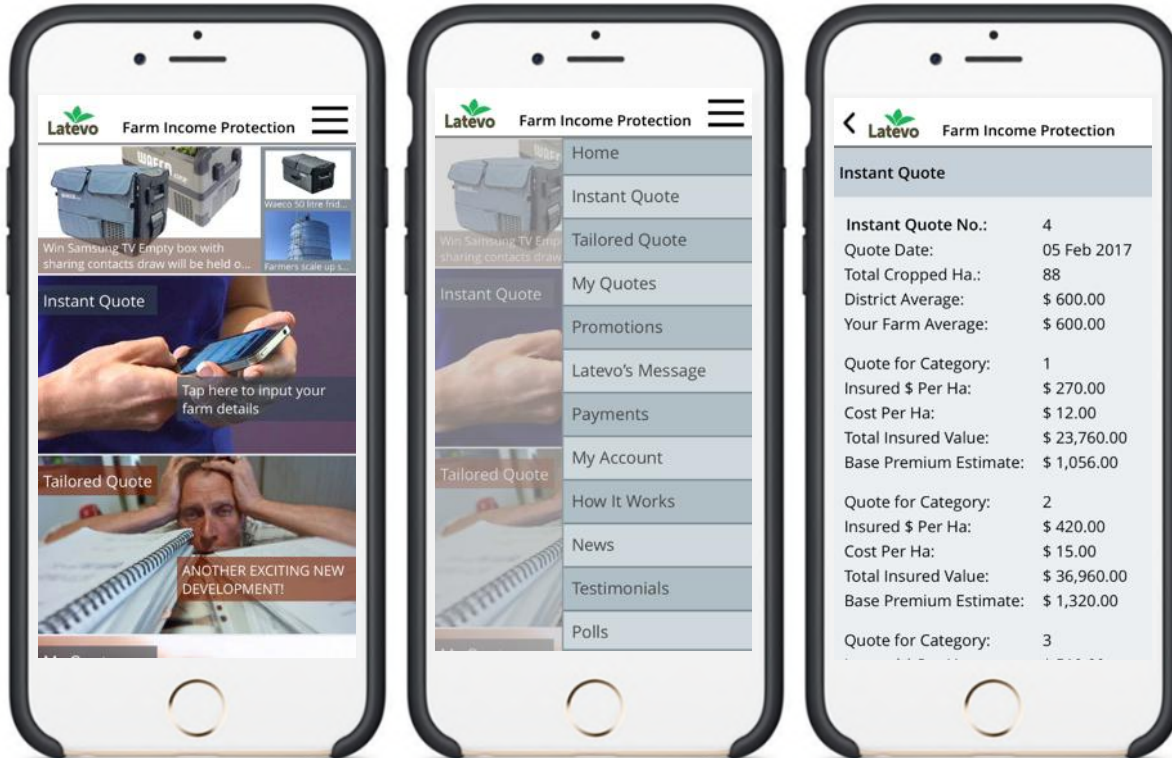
Latevo Farm Income Protection

Win Samsung TV Empty box with sharing contacts draw will be held o...

Waeco 50 litre frid...

Farmers scale up s...

Instant Quote

Tap here to input your farm details

Tailored Quote

ANOTHER EXCITING NEW DEVELOPMENT!

My Quotes

Latevo Farm Income Protection

Home
Instant Quote
Tailored Quote
My Quotes
Promotions
Latevo's Message
Payments
My Account
How It Works
News
Testimonials
Polls

Win Samsung TV Emp sharing contacts draw

Instant Quote

Tailored Quote

<
Latevo Farm Income Protection

Instant Quote

| | |
|---|---|
| Instant Quote No.: | 4 |
| Quote Date: | 05 Feb 2017 |
| Total Cropped Ha.: | 88 |
| District Average: | \$ 600.00 |
| Your Farm Average: | \$ 600.00 |
| Quote for Category: | 1 |
| Insured \$ Per Ha: | \$ 270.00 |
| Cost Per Ha: | \$ 12.00 |
| Total Insured Value: | \$ 23,760.00 |
| Base Premium Estimate: | \$ 1,056.00 |
| Quote for Category: | 2 |
| Insured \$ Per Ha: | \$ 420.00 |
| Cost Per Ha: | \$ 15.00 |
| Total Insured Value: | \$ 36,960.00 |
| Base Premium Estimate: | \$ 1,320.00 |
| Quote for Category: | 3 |
| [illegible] | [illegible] |